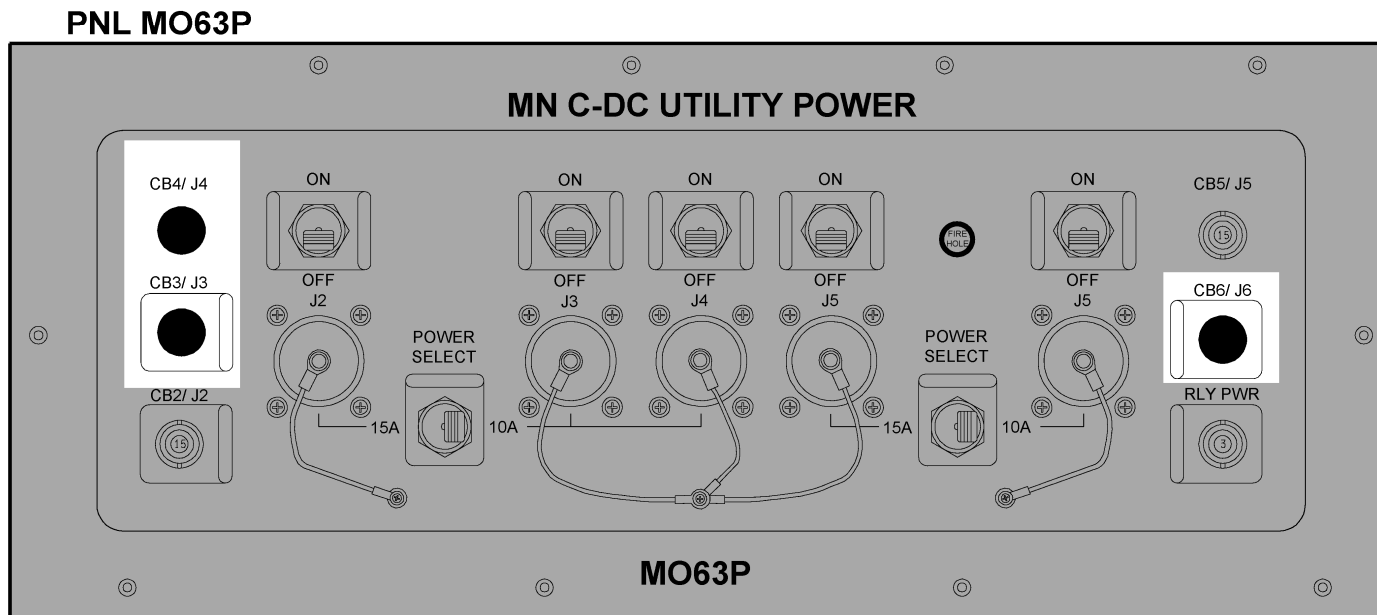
PNL MO63P

MN C-DC UTILITY POWER

CB4/ J4

CB3/ J3

CB2/ J2

15

ON

OFF

J2

15A

POWER SELECT

ON

OFF

J3

ON

OFF

J4

10A

ON

OFF

J5

FIRE HOLE

POWER SELECT

15A

ON

OFF

J5

10A

CB5/ J5

15

CB6/ J6

RLY PWR

3

MO63P